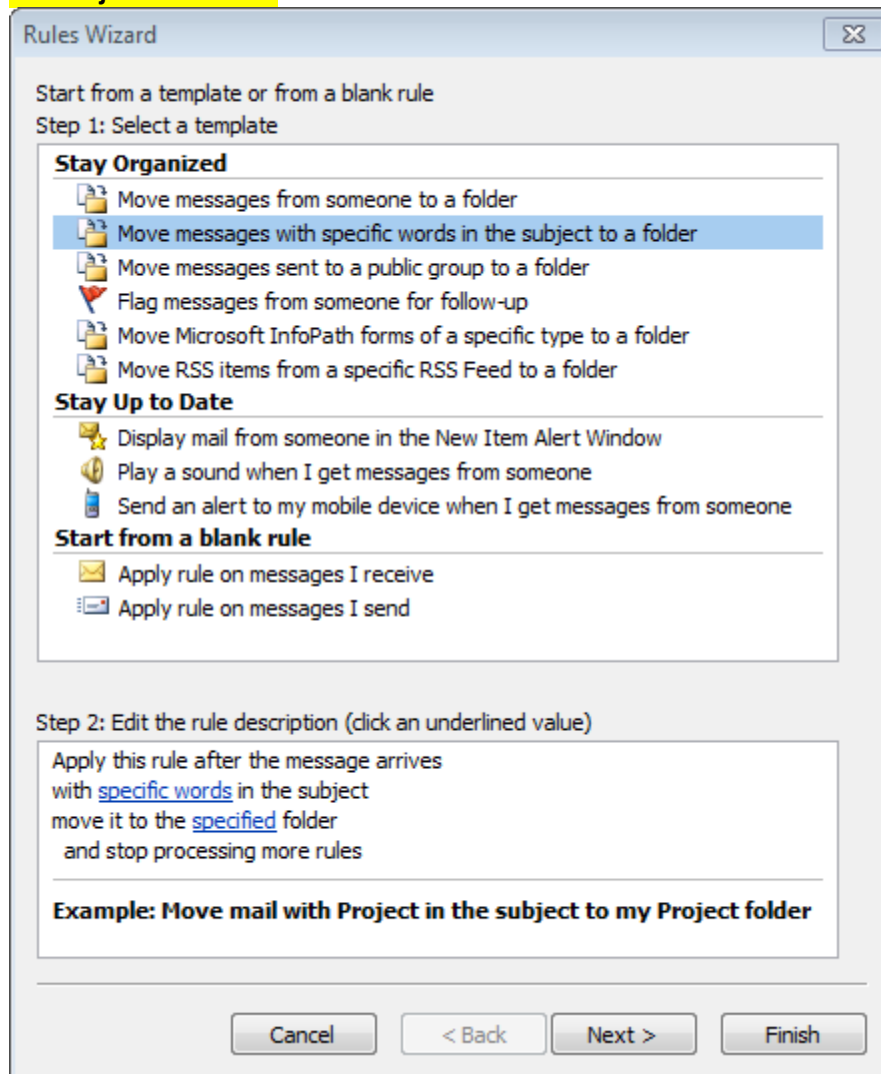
Rules Wizard

Start from a template or from a blank rule
Step 1: Select a template

Stay Organized
Move messages from someone to a folder
Move messages with specific words in the subject to a folder
Move messages sent to a public group to a folder
Flag messages from someone for follow-up
Move Microsoft InfoPath forms of a specific type to a folder
Move RSS items from a specific RSS Feed to a folder
Stay Up to Date
Display mail from someone in the New Item Alert Window
Play a sound when I get messages from someone
Send an alert to my mobile device when I get messages from someone
Start from a blank rule
Apply rule on messages I receive
Apply rule on messages I send

Step 2: Edit the rule description (click an underlined value)
Apply this rule after the message arrives
with specific words in the subject
move it to the specified folder
and stop processing more rules

Example: Move mail with Project in the subject to my Project folder

Cancel
< Back
Next >
Finish